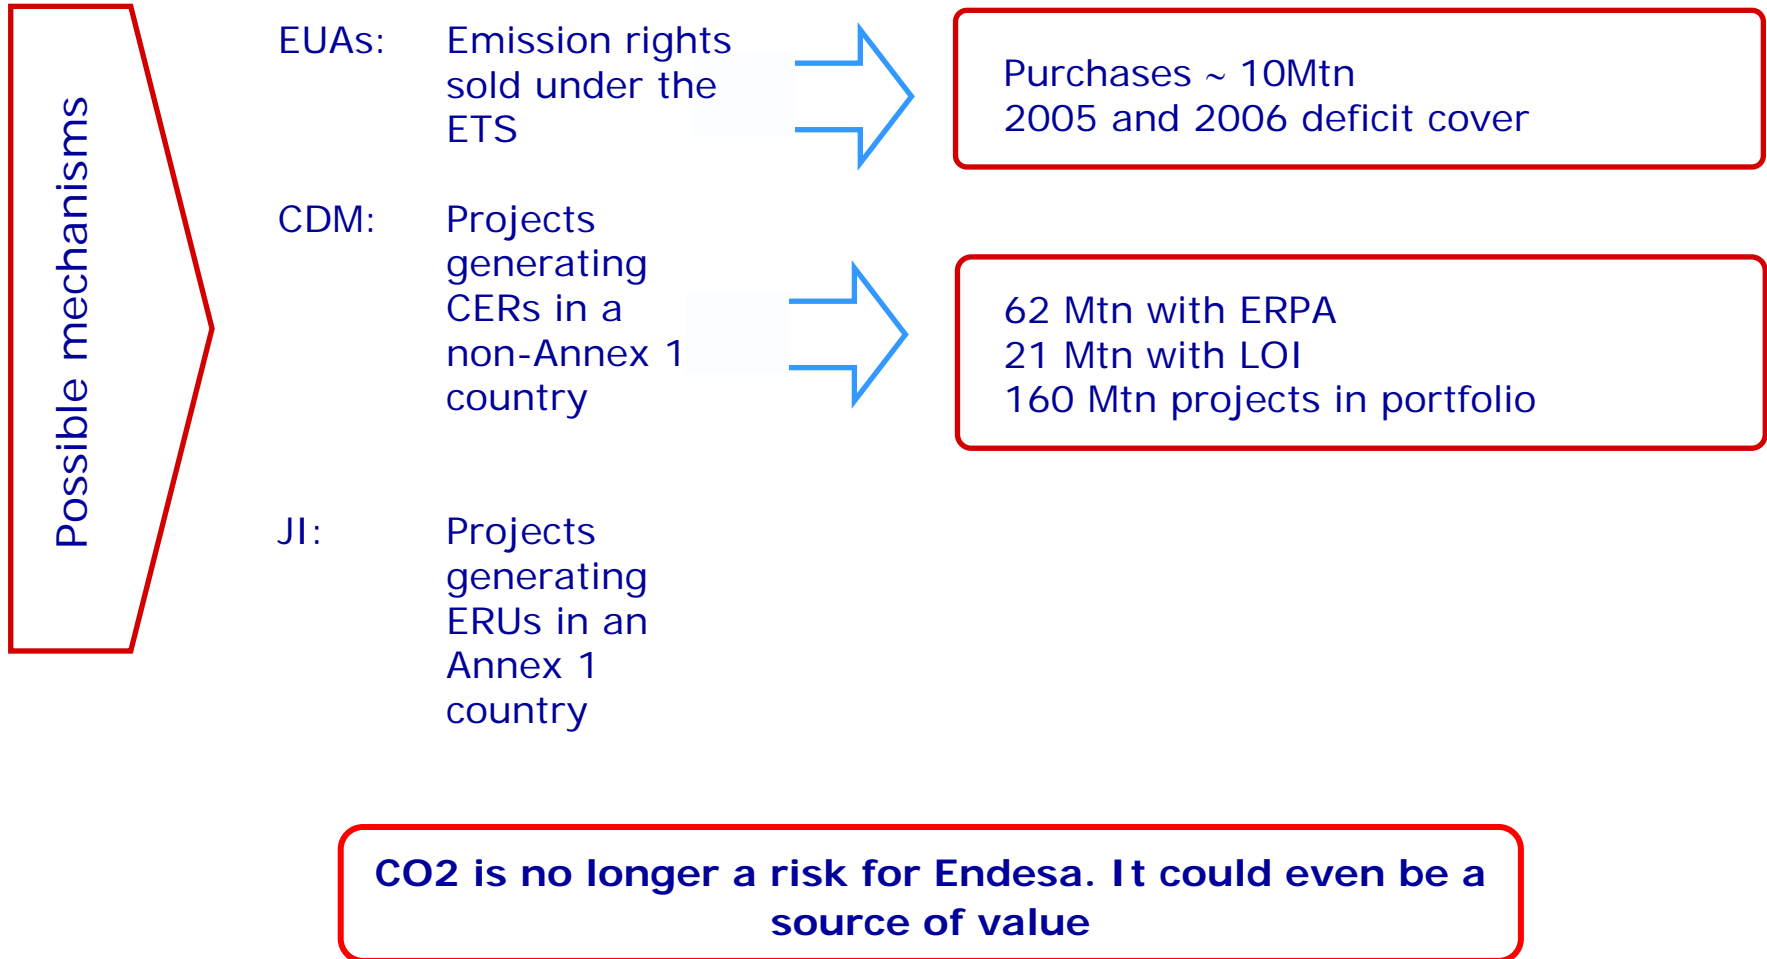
Possible mechanisms

EUAs: Emission rights sold under the ETS

Purchases ~ 10Mtn
2005 and 2006 deficit cover

CDM: Projects generating CERs in a non-Annex 1 country

62 Mtn with ERPA
21 Mtn with LOI
160 Mtn projects in portfolio

JI: Projects generating ERUs in an Annex 1 country

CO2 is no longer a risk for Endesa. It could even be a source of value